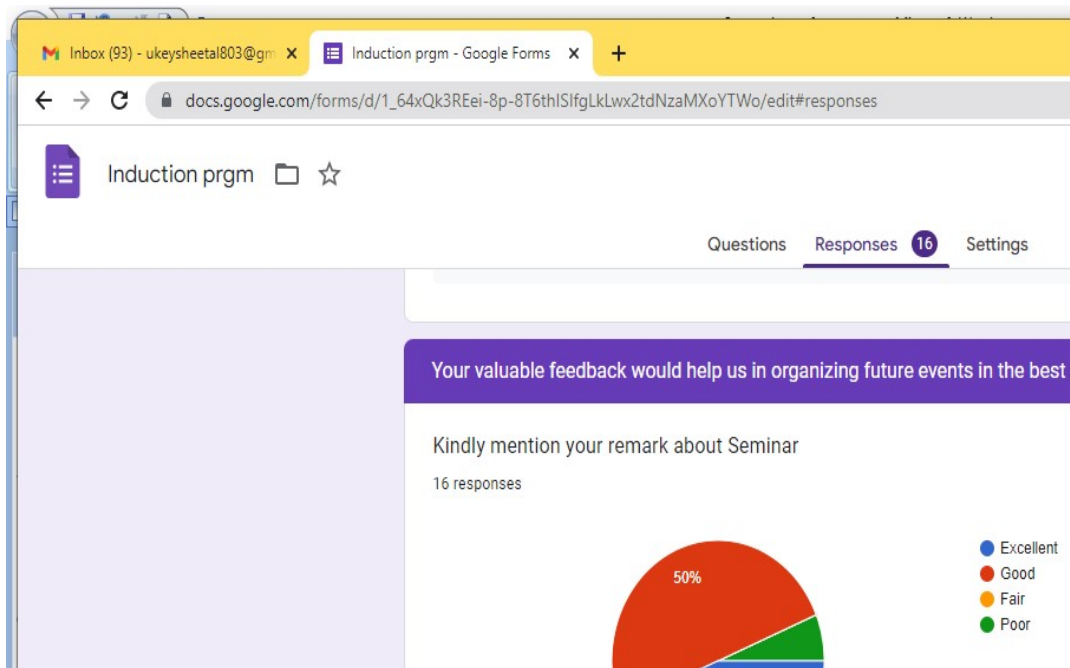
Inbox (93) - ukeysheetal803@gm ×
Induction prgm - Google Forms ×
+

docs.google.com/forms/d/1_64xQk3REei-8p-8T6thISIfgLkLwx2tdNzaMXoYTWo/edit#responses

Induction prgm

Questions
Responses 16
Settings

Your valuable feedback would help us in organizing future events in the best

Kindly mention your remark about Seminar

16 responses

50%

Excellent
Good
Fair
Poor